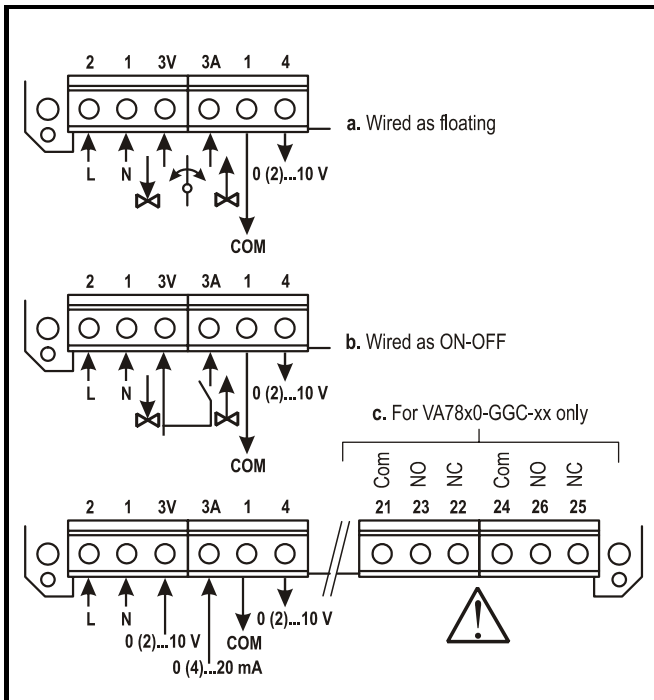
2 1 3V 3A 1 4

a. Wired as floating

L N 0 (2)...10 V

COM

2 1 3V 3A 1 4

b. Wired as ON-OFF

L N 0 (2)...10 V

COM

c. For VA78x0-GGC-xx only

Com NO NC Com NO NC

21 23 22 24 26 25

2 1 3V 3A 1 4

L N 0 (2)...10 V COM 0 (2)...10 V

0 (4)...20 mA